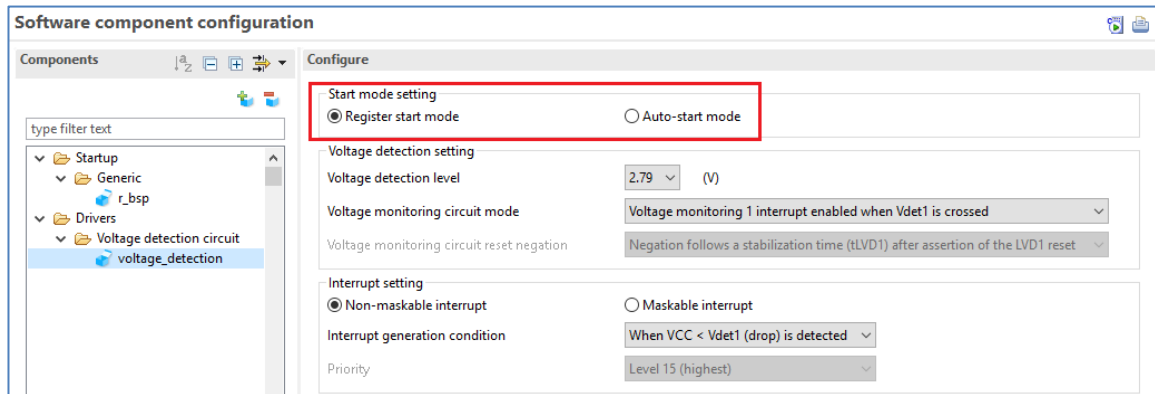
Software component configuration

Components

type filter text

Startup
Generic
r_bsp
Drivers
Voltage detection circuit
voltage_detection

Configure

Start mode setting
Register start mode
Auto-start mode

Voltage detection setting
Voltage detection level
2.79
(V)
Voltage monitoring circuit mode
Voltage monitoring 1 interrupt enabled when Vdet1 is crossed
Voltage monitoring circuit reset negation
Negation follows a stabilization time (tLVD1) after assertion of the LVD1 reset

Interrupt setting
Non-maskable interrupt
Maskable interrupt
Interrupt generation condition
When VCC < Vdet1 (drop) is detected
Priority
Level 15 (highest)